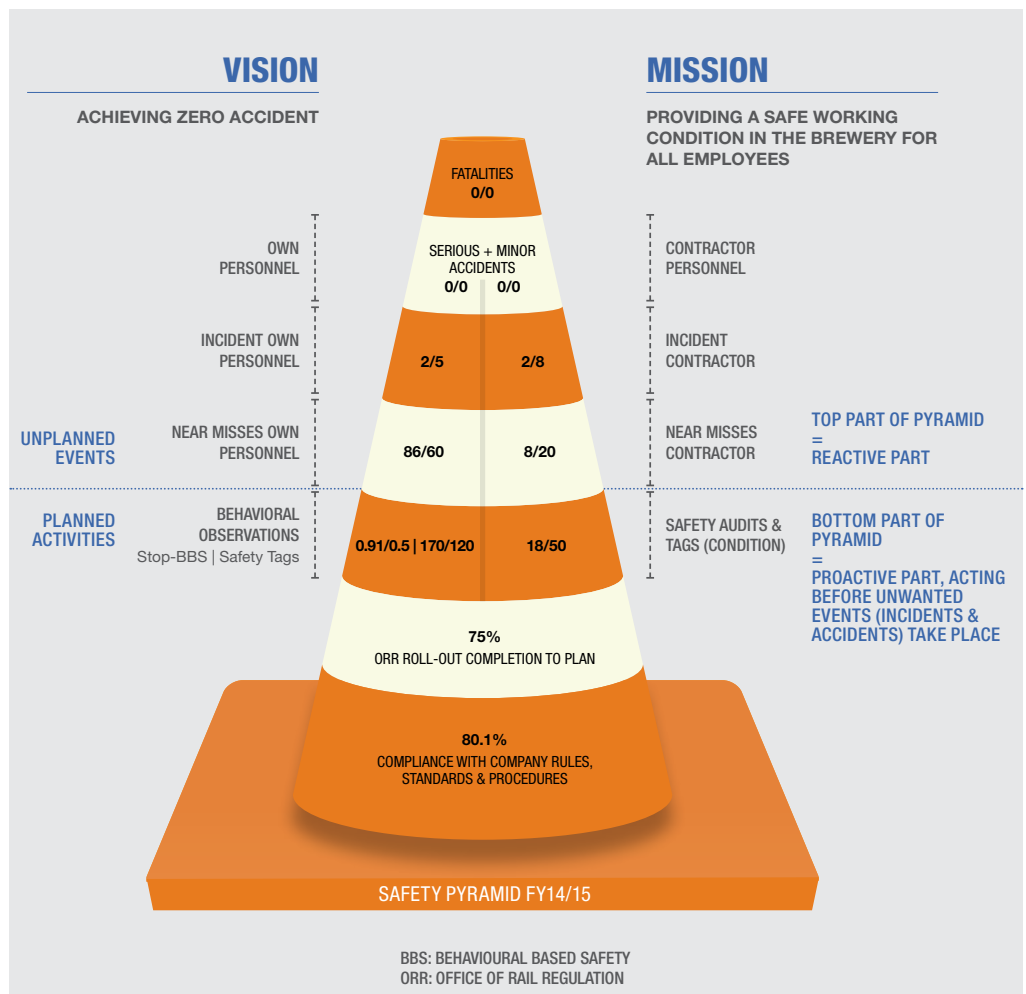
VISION

ACHIEVING ZERO ACCIDENT

MISSION

PROVIDING A SAFE WORKING CONDITION IN THE BREWERY FOR ALL EMPLOYEES

FATALITIES
0/0

OWN PERSONNEL

SERIOUS + MINOR ACCIDENTS
0/0 0/0

CONTRACTOR PERSONNEL

INCIDENT OWN PERSONNEL

2/5 2/8

INCIDENT CONTRACTOR

UNPLANNED EVENTS

NEAR MISSES OWN PERSONNEL

86/60 8/20

NEAR MISSES CONTRACTOR

TOP PART OF PYRAMID
=
REACTIVE PART

PLANNED ACTIVITIES

BEHAVIORAL OBSERVATIONS
Stop-BBS | Safety Tags

0.91/0.5 | 170/120 18/50

SAFETY AUDITS & TAGS (CONDITION)

BOTTOM PART OF PYRAMID
=
PROACTIVE PART, ACTING BEFORE UNWANTED EVENTS (INCIDENTS & ACCIDENTS) TAKE PLACE

75%
ORR ROLL-OUT COMPLETION TO PLAN

80.1%
COMPLIANCE WITH COMPANY RULES, STANDARDS & PROCEDURES

SAFETY PYRAMID FY14/15

BBS: BEHAVIOURAL BASED SAFETY
ORR: OFFICE OF RAIL REGULATION